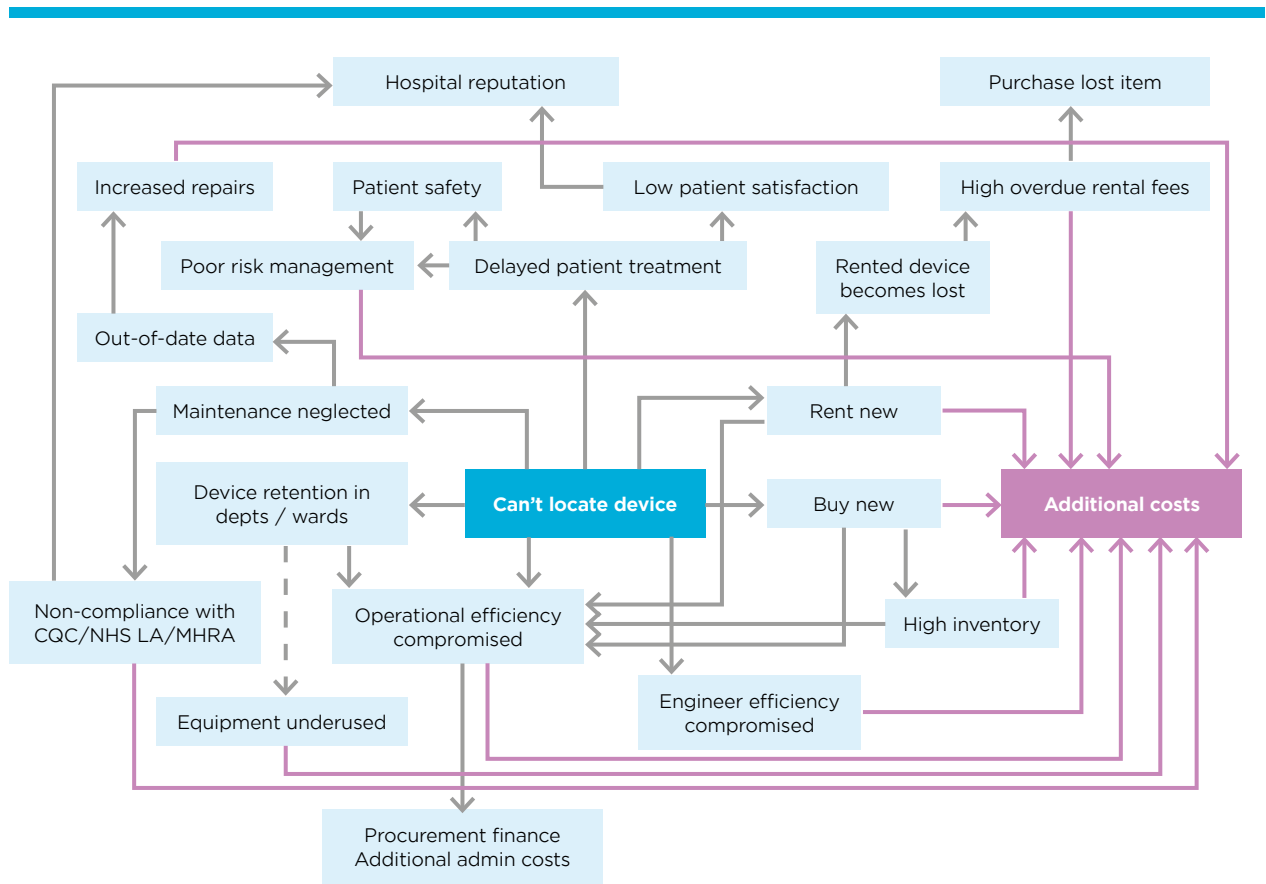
Hospital reputation

Purchase lost item

Increased repairs

Patient safety

Low patient satisfaction

High overdue rental fees

Poor risk management

Delayed patient treatment

Rented device becomes lost

Out-of-date data

Maintenance neglected

Rent new

Device retention in depts / wards

Can’t locate device

Buy new

Additional costs

Non-compliance with CQC/NHS LA/MHRA

Operational efficiency compromised

High inventory

Engineer efficiency compromised

Equipment underused

Procurement finance Additional admin costs